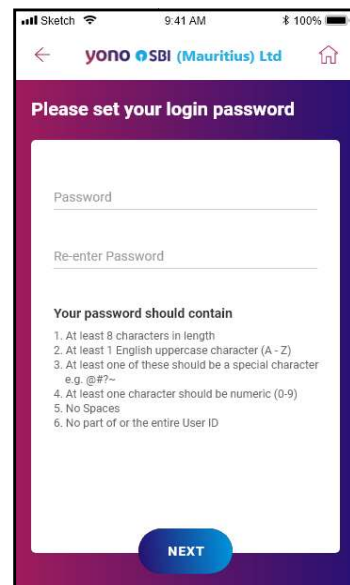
Sketch 9:41 AM 100%

yono SBI (Mauritius) Ltd

Please set your login password

Password

Re-enter Password

Your password should contain

1. At least 8 characters in length
2. At least 1 English uppercase character (A - Z)
3. At least one of these should be a special character e.g. @#?~
4. At least one character should be numeric (0-9)
5. No Spaces
6. No part of or the entire User ID

NEXT